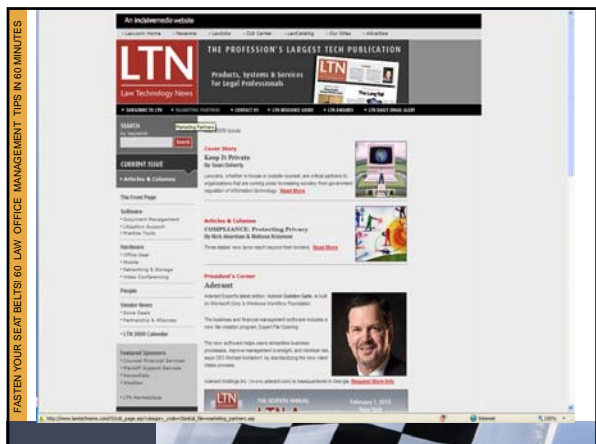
FASTEN YOUR SEAT BELTS! 60 LAW OFFICE MANAGEMENT TIPS IN 60 MINUTES

An incisivemedia website

Law.com Home | Newswire | LawJobs | CLE Center | LawCatalog | Our Sites | Advertise

LTN
Law Technology News

THE PROFESSION'S LARGEST TECH PUBLICATION

Products, Systems & Services for Legal Professionals

SUBSCRIBE TO LTN | MARKETING PARTNERS | CONTACT US | LTN RESOURCE GUIDE | LTN AWARDS | LTN DAILY EMAIL ALERT

SEARCH
by keyword:
Search

Marketing Partners

CURRENT ISSUE
Articles & Columns

The Front Page

Software
Document Management
Litigation Support
Practice Tools

Hardware
Office Gear
Mobile
Networking & Storage
Video Conferencing

People

Vendor News
Done Deals
Partnerships & Alliances

LTN 2009 Calendar

Featured Sponsors
Counsel Financial Services
Kenroff Support Services
Xerox
Westlaw

LTN Marketplace

Cover Story
Keep It Private
By Sean Doherty
Lawyers, whether in-house or outside counsel, are critical partners to organizations that are coming under increasing scrutiny from government regulation of information technology. Read More

Articles & Columns
COMPLIANCE: Protecting Privacy
By Rick Akerman & Melissa Krasnow
Three states' new laws reach beyond their borders. Read More

President's Corner
Aderant
Aderant Expert's latest edition, Aderant Golden Gate, is built on Microsoft Corp.'s Windows Workflow Foundation.
The business and financial management software includes a new file creation program, Expert File Opening.
The new software helps users streamline business processes, improve management oversight, and minimize risk, says CEO Michael Kohlsdorf, by standardizing the new client intake process.
Aderant Holdings Inc. (www.aderant.com) is headquartered in Georgia. Request More Info

THE SEVENTH ANNUAL
February 1, 2010
New York

http://www.lawtechnews.com/r5/ltn/tl_page.asp?category_code=Global_Marketing_partners.asp
Internet
100%